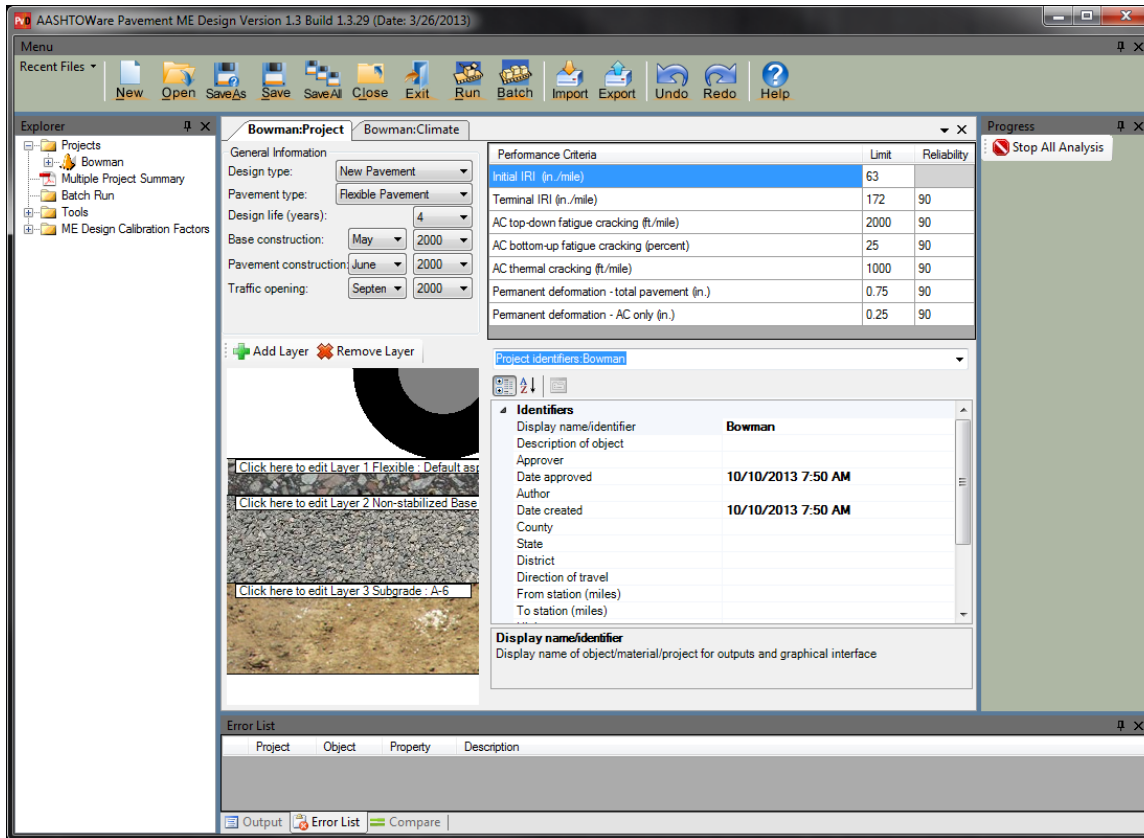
AASHTOWare Pavement ME Design Version 1.3 Build 1.3.29 (Date: 3/26/2013)

Menu

Recent Files

New Open SaveAs Save SaveAll Close Exit Run Batch Import Export Undo Redo Help

Explorer

Projects
Bowman
Multiple Project Summary
Batch Run
Tools
ME Design Calibration Factors

Bowman:Project Bowman:Climate

General Information
Design type: New Pavement
Pavement type: Flexible Pavement
Design life (years): 4
Base construction: May 2000
Pavement construction: June 2000
Traffic opening: Septen 2000

| Performance Criteria | Limit | Reliability |
|---|---|---|
| Initial IRI (in./mile) | 63 | |
| Terminal IRI (in./mile) | 172 | 90 |
| AC top-down fatigue cracking (ft/mile) | 2000 | 90 |
| AC bottom-up fatigue cracking (percent) | 25 | 90 |
| AC thermal cracking (ft/mile) | 1000 | 90 |
| Permanent deformation - total pavement (in.) | 0.75 | 90 |
| Permanent deformation - AC only (in.) | 0.25 | 90 |

Add Layer Remove Layer

Click here to edit Layer 1 Flexible : Default as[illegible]
Click here to edit Layer 2 Non-stabilized Base
Click here to edit Layer 3 Subgrade : A-6

Project identifiers:Bowman

Identifiers
Display name/identifier Bowman
Description of object
Approver
Date approved 10/10/2013 7:50 AM
Author
Date created 10/10/2013 7:50 AM
County
State
District
Direction of travel
From station (miles)
To station (miles)

Display name/identifier
Display name of object/material/project for outputs and graphical interface

Progress
Stop All Analysis

Error List
Project Object Property Description

Output Error List Compare